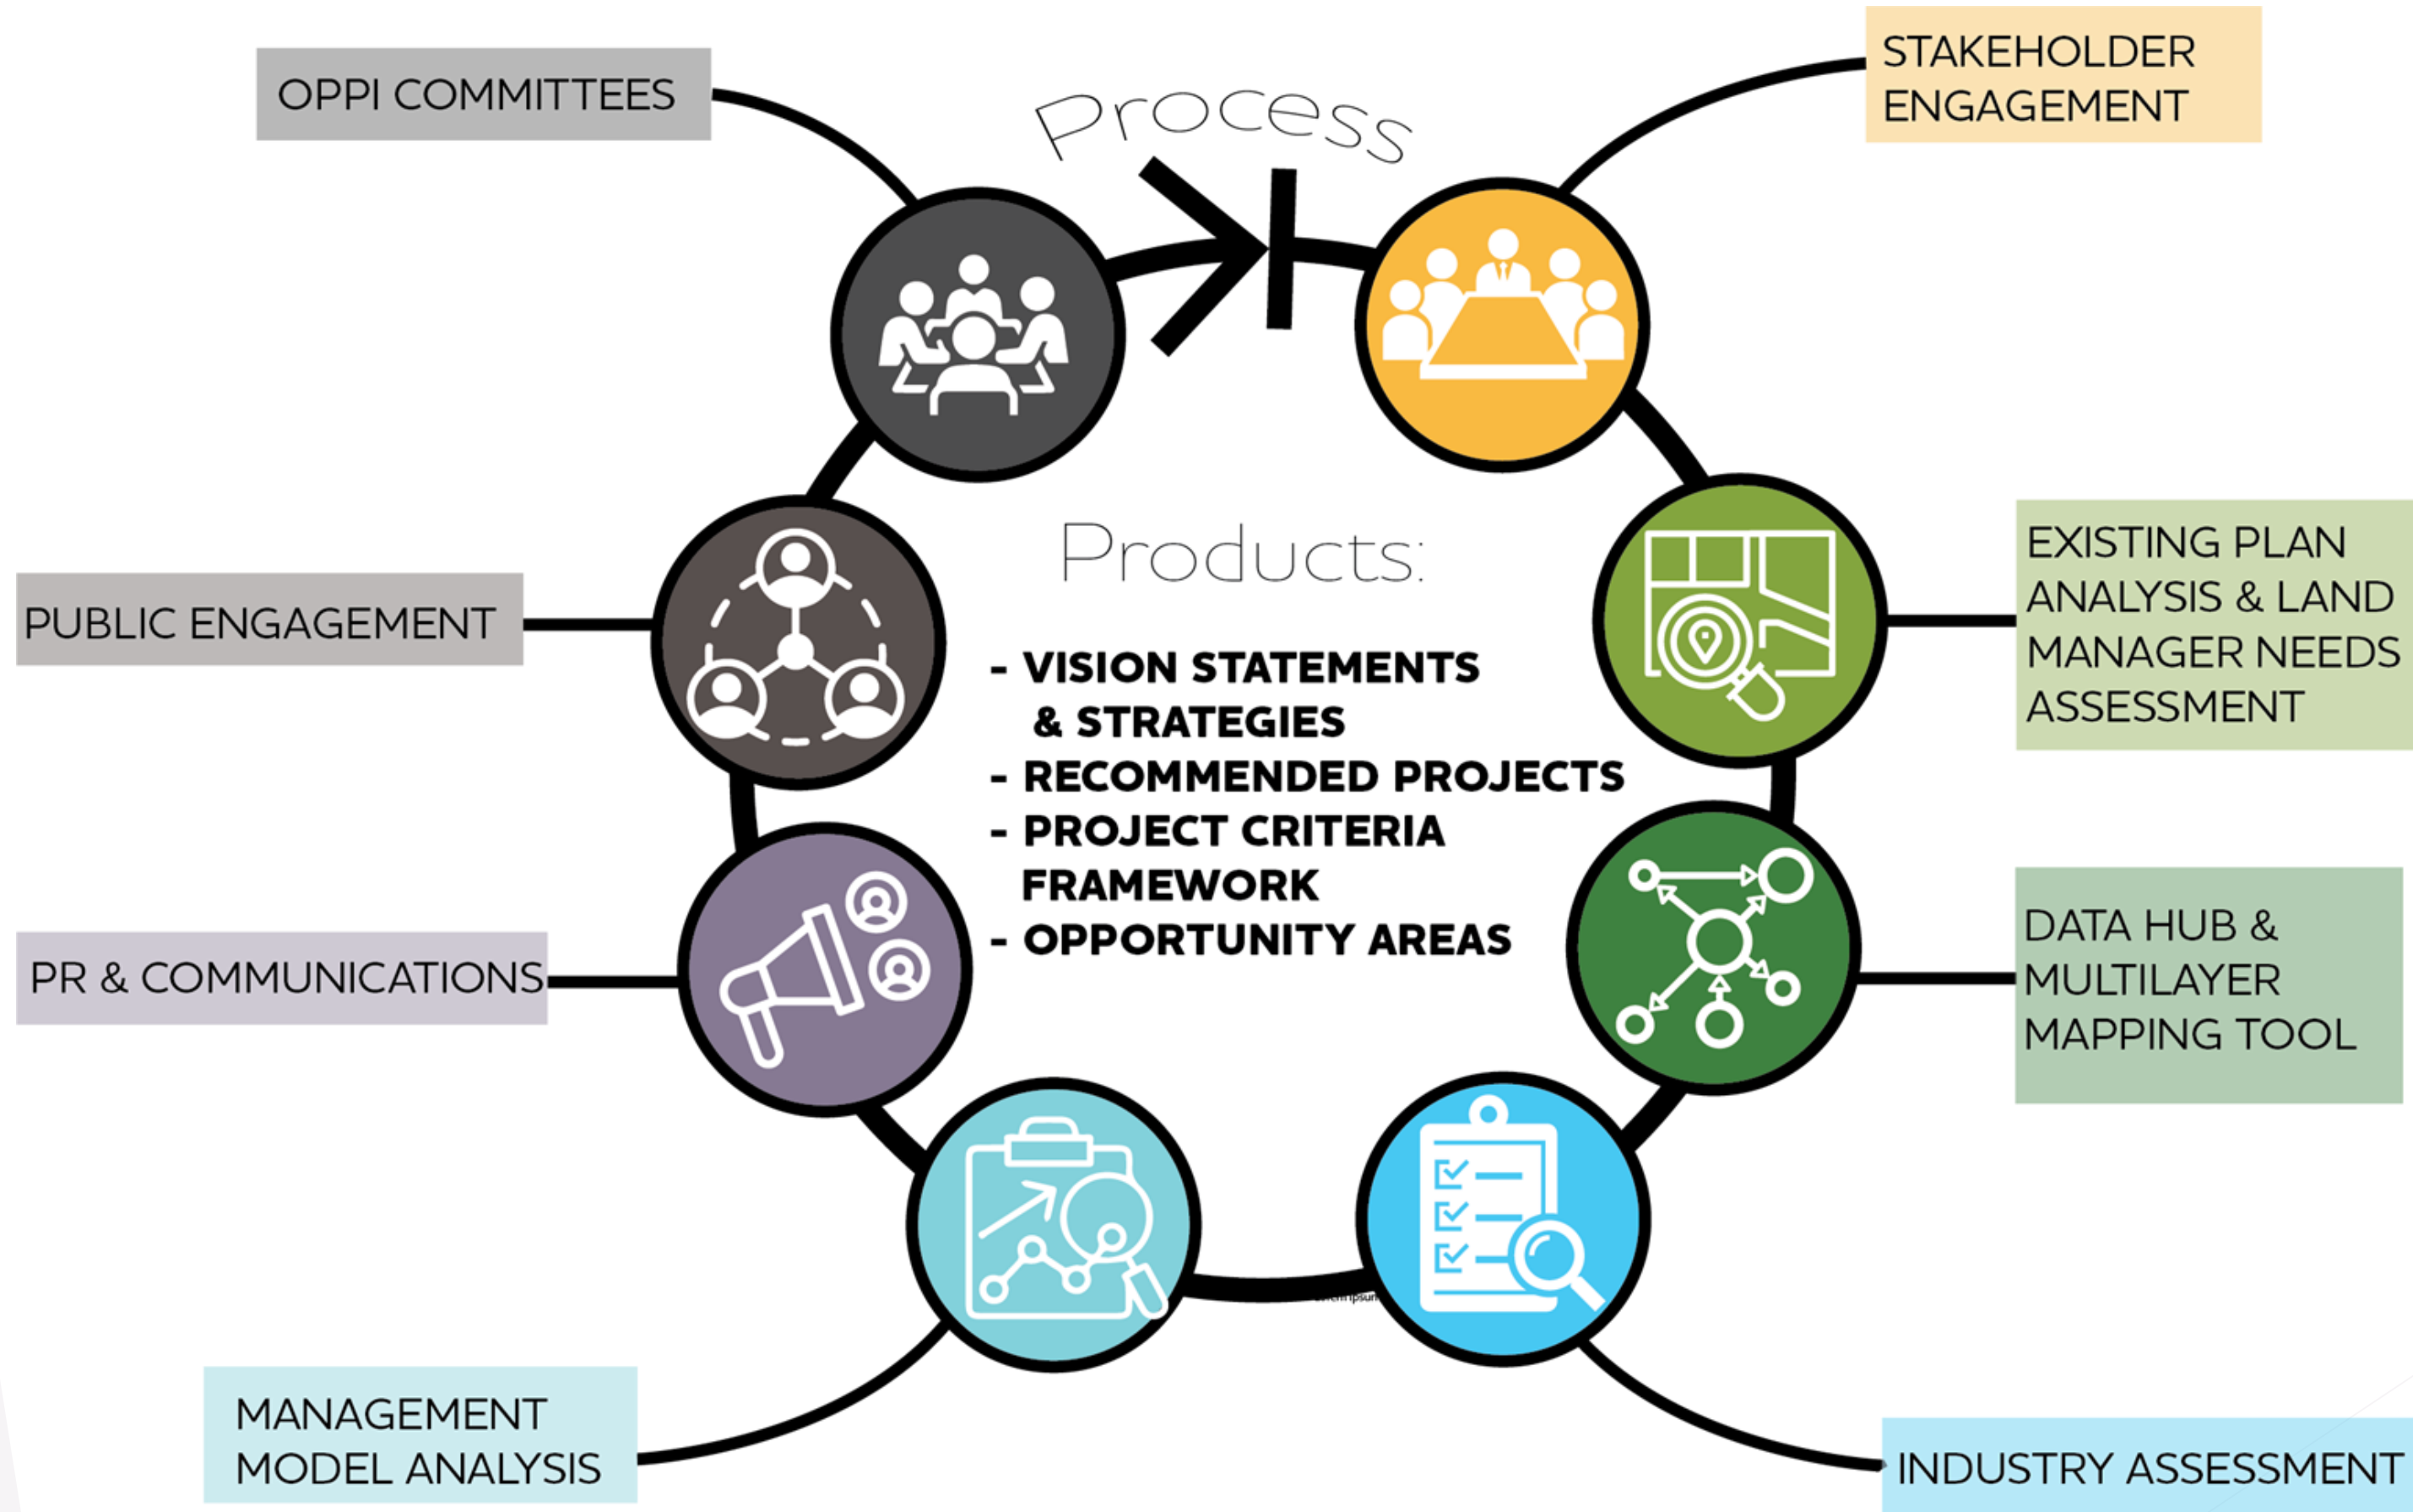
OPPI COMMITTEES

Process

STAKEHOLDER ENGAGEMENT

Products:

- VISION STATEMENTS & STRATEGIES
- RECOMMENDED PROJECTS
- PROJECT CRITERIA FRAMEWORK
- OPPORTUNITY AREAS

PUBLIC ENGAGEMENT

EXISTING PLAN ANALYSIS & LAND MANAGER NEEDS ASSESSMENT

PR & COMMUNICATIONS

DATA HUB & MULTILAYER MAPPING TOOL

MANAGEMENT MODEL ANALYSIS

INDUSTRY ASSESSMENT